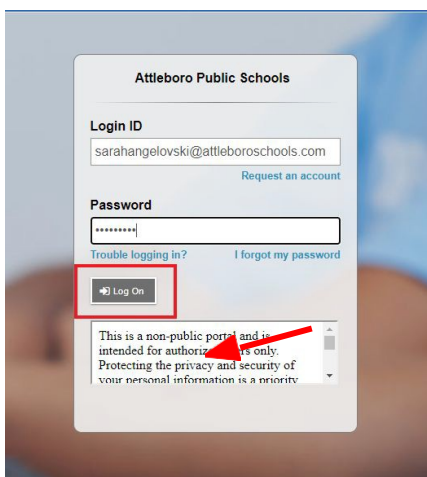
Attleboro Public Schools

Login ID

sarahangelovski@attleboroschools.com

Request an account

Password

•••••••••

Trouble logging in?

I forgot my password

Log On

This is a non-public portal and is intended for authoriz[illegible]rs only. Protecting the privacy and security of your personal information is a priority